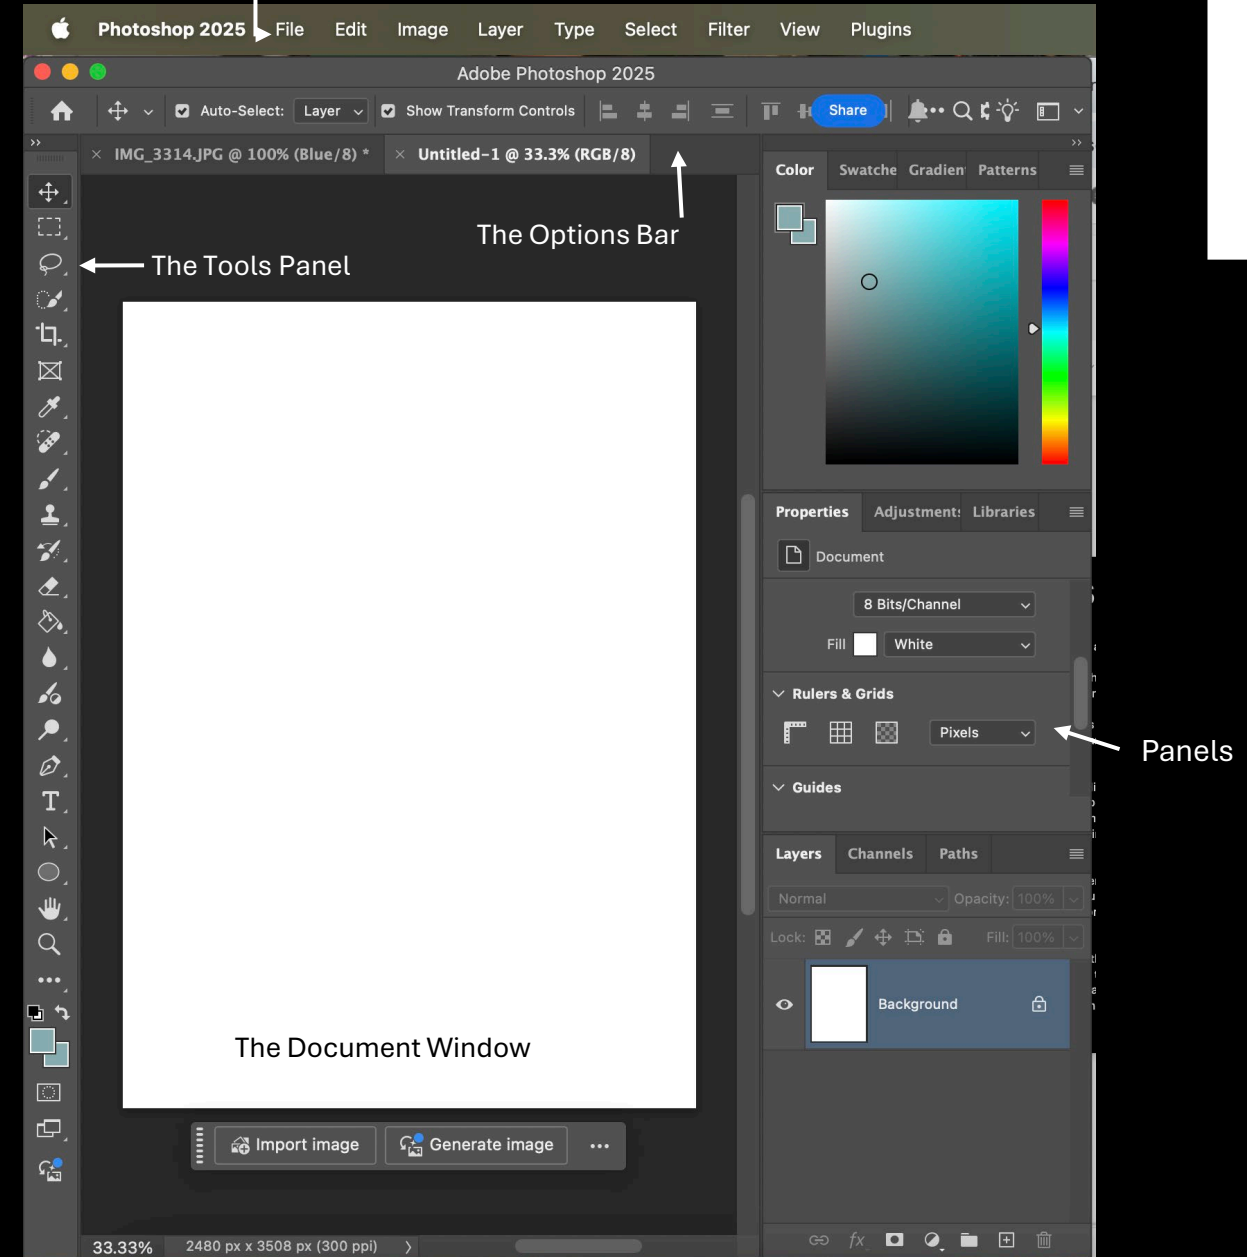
Photoshop 2025 File Edit Image Layer Type Select Filter View Plugins

Adobe Photoshop 2025

Auto-Select: Layer Show Transform Controls Share

IMG_3314.JPG @ 100% (Blue/8) * Untitled-1 @ 33.3% (RGB/8)

The Options Bar

The Tools Panel

Color Swatche Gradien Patterns

Properties Adjustment Libraries

Document

8 Bits/Channel

Fill White

Rulers & Grids

Pixels

Panels

Guides

Layers Channels Paths

Normal Opacity: 100%

Lock: Fill: 100%

Background

The Document Window

Import image Generate image ...

33.33% 2480 px x 3508 px (300 ppi)